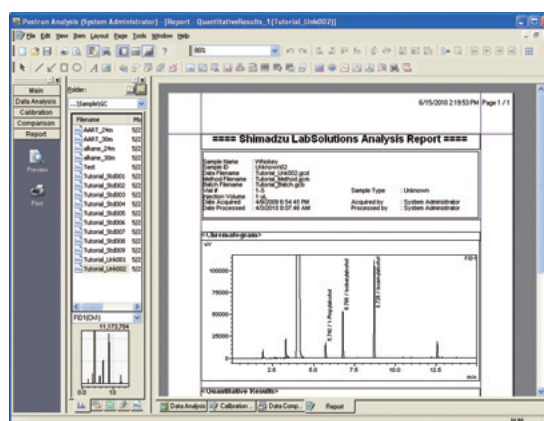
Postrun Analysis (System Administrator) - [Report - QuantitativeResults_1(Tutorial_Unk002)]

File Edit View Item Layout Page Tools Window Help

80%

Main
Data Analysis
Calibration
Comparison
Report

Preview

Print

Folder:
...\Sample\GC

| Filename | Mo |
|---|---|
| AART_24m | 5/2 |
| AART_30m | 5/2 |
| alkane_24m | 5/2 |
| alkane_30m | 5/2 |
| Test | 5/2 |
| Tutorial_Std001 | 5/2 |
| Tutorial_Std002 | 5/2 |
| Tutorial_Std003 | 5/2 |
| Tutorial_Std004 | 5/2 |
| Tutorial_Std005 | 5/2 |
| Tutorial_Std006 | 5/2 |
| Tutorial_Std007 | 5/2 |
| Tutorial_Std008 | 5/2 |
| Tutorial_Std009 | 5/2 |
| Tutorial_Unk001 | 5/2 |
| Tutorial_Unk002 | 5/2 |

FID1(Ch1)
11,173,794

0.0 15

6/15/2010 2:19:53 PM Page 1 / 1

==== Shimadzu LabSolutions Analysis Report ====

Sample Name : Whiskey
Sample ID : Unknown02
Data Filename : Tutorial_Unk002.gcd
Method Filename : Tutorial_Method.gcm
Batch Filename : Tutorial_Batch.gcb
Vial # : 1-5
Injection Volume : 1 uL
Date Acquired : 4/6/2009 6:54:45 PM
Date Processed : 4/3/2010 8:07:46 AM

Sample Type : Unknown
Acquired by : System Administrator
Processed by : System Administrator

<Chromatogram>
uV
FID1

100000
75000
50000
25000
0

2.5 5.0 7.5 10.0 12.5
min

5.742 / 1-Propylalcohol
6.799 / Isobutylalcohol
8.139 / Isoamylalcohol

<Quantitative Results>

Data Analysis | Calibration ... | Data Comp... | Report